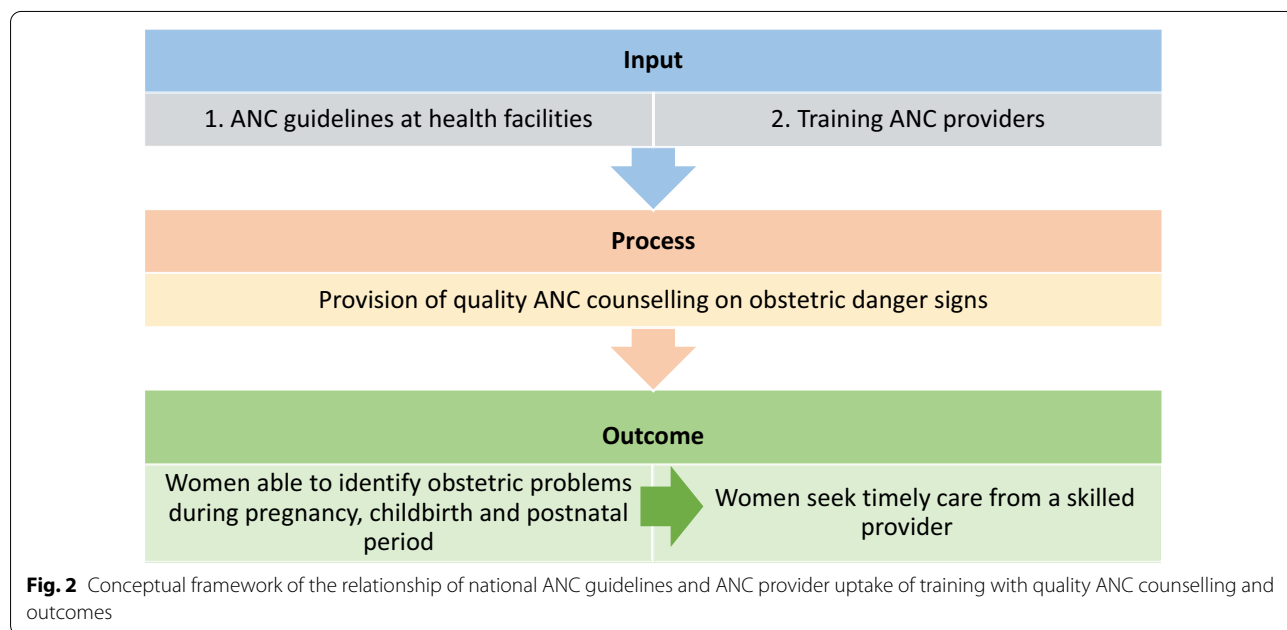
Input

1. ANC guidelines at health facilities

2. Training ANC providers

Process

Provision of quality ANC counselling on obstetric danger signs

Outcome

Women able to identify obstetric problems during pregnancy, childbirth and postnatal period

Women seek timely care from a skilled provider

**Fig. 2** Conceptual framework of the relationship of national ANC guidelines and ANC provider uptake of training with quality ANC counselling and outcomes